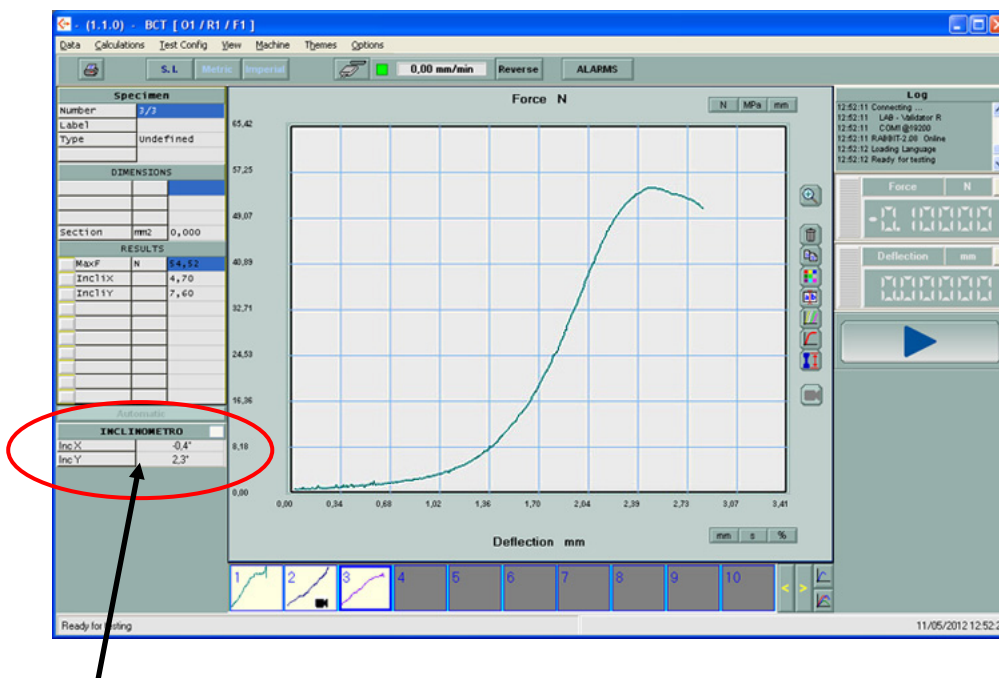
- (1.1.0) - BCT [ O1 / R1 / F1 ]

Data Calculations Test Config View Machine Themes Options

S.I. Metric Imperial 0,00 mm/min Reverse ALARMS

| Specimen | |
|---|---|
| Number | 3/3 |
| Label | |
| Type | Undefined |

DIMENSIONS

| Section | mm2 | 0,000 |
|---|---|---|

RESULTS

| MaxF | N | 54,52 |
|---|---|---|
| IncliX | | 4,70 |
| IncliY | | 7,60 |

Automatic

INCLINOMETRO

| IncX | -0,4° |
|---|---|
| IncY | 2,3° |

Force N

N MPa mm

65,42
57,25
49,07
40,89
32,71
24,53
16,36
8,18
0,00

0,00 0,34 0,68 1,02 1,36 1,70 2,04 2,39 2,73 3,07 3,41

Deflection mm

mm s %

1 2 3 4 5 6 7 8 9 10

Log
12:52:11 Connecting ...
12:52:11 LAB - Validator R
12:52:11 COM1@19200
12:52:11 RABBIT-2.08 Online
12:52:12 Loading Language
12:52:12 Ready for testing

Force N
-0.0000

Deflection mm
0.0000

Ready for testing

11/05/2012 12:52:2